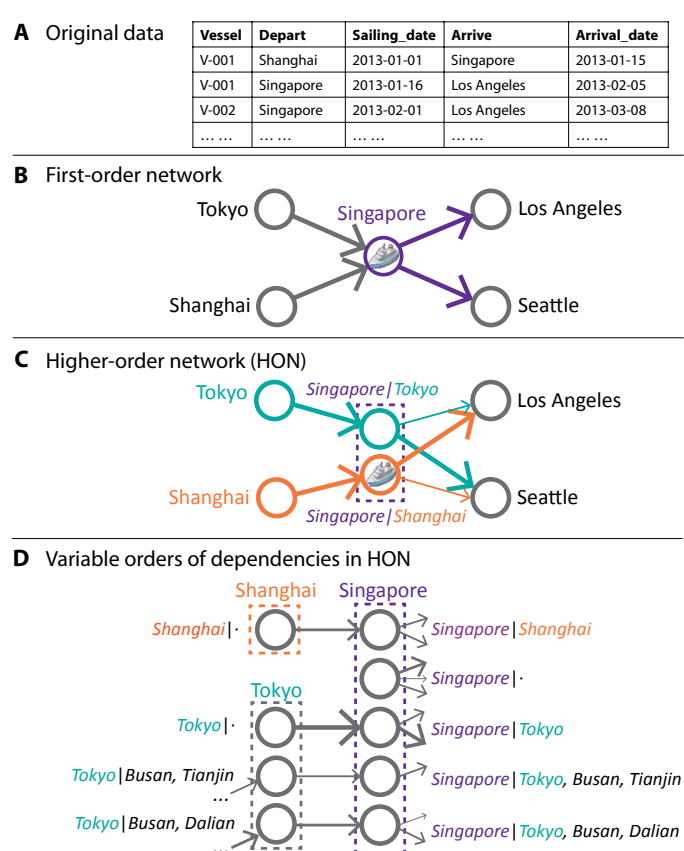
**A** Original data

| Vessel | Depart | Sailing_date | Arrive | Arrival_date |
|---|---|---|---|---|
| V-001 | Shanghai | 2013-01-01 | Singapore | 2013-01-15 |
| V-001 | Singapore | 2013-01-16 | Los Angeles | 2013-02-05 |
| V-002 | Singapore | 2013-02-01 | Los Angeles | 2013-03-08 |
| …… | …… | …… | …… | …… |

**B** First-order network

Tokyo
Singapore
Los Angeles
Shanghai
Seattle

**C** Higher-order network (HON)

Tokyo
Singapore|Tokyo
Los Angeles
Shanghai
Seattle
Singapore|Shanghai

**D** Variable orders of dependencies in HON

Shanghai
Singapore
Shanghai|·
Singapore|Shanghai
Singapore|·
Tokyo
Tokyo|·
Singapore|Tokyo
Tokyo|Busan, Tianjin
Singapore|Tokyo, Busan, Tianjin
…
Tokyo|Busan, Dalian
Singapore|Tokyo, Busan, Dalian
…